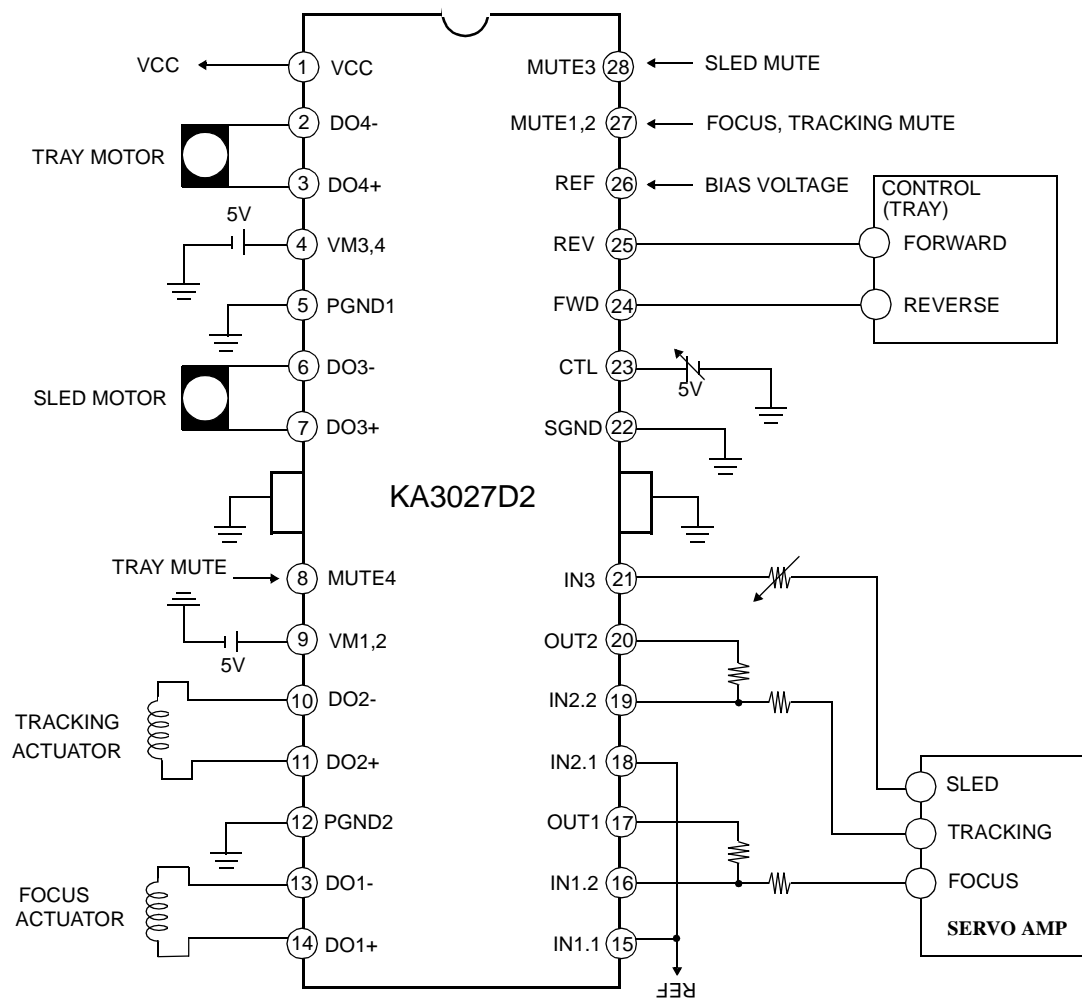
VCC
1 VCC
TRAY MOTOR
2 DO4-
3 DO4+
5V
4 VM3,4
5 PGND1
SLED MOTOR
6 DO3-
7 DO3+
KA3027D2
TRAY MUTE
8 MUTE4
9 VM1,2
5V
TRACKING ACTUATOR
10 DO2-
11 DO2+
12 PGND2
FOCUS ACTUATOR
13 DO1-
14 DO1+

MUTE3 28
SLED MUTE
MUTE1,2 27
FOCUS, TRACKING MUTE
REF 26
BIAS VOLTAGE
CONTROL (TRAY)
REV 25
FORWARD
FWD 24
REVERSE
CTL 23
5V
SGND 22
IN3 21
OUT2 20
IN2.2 19
IN2.1 18
OUT1 17
IN1.2 16
IN1.1 15
REF
SLED
TRACKING
FOCUS
SERVO AMP